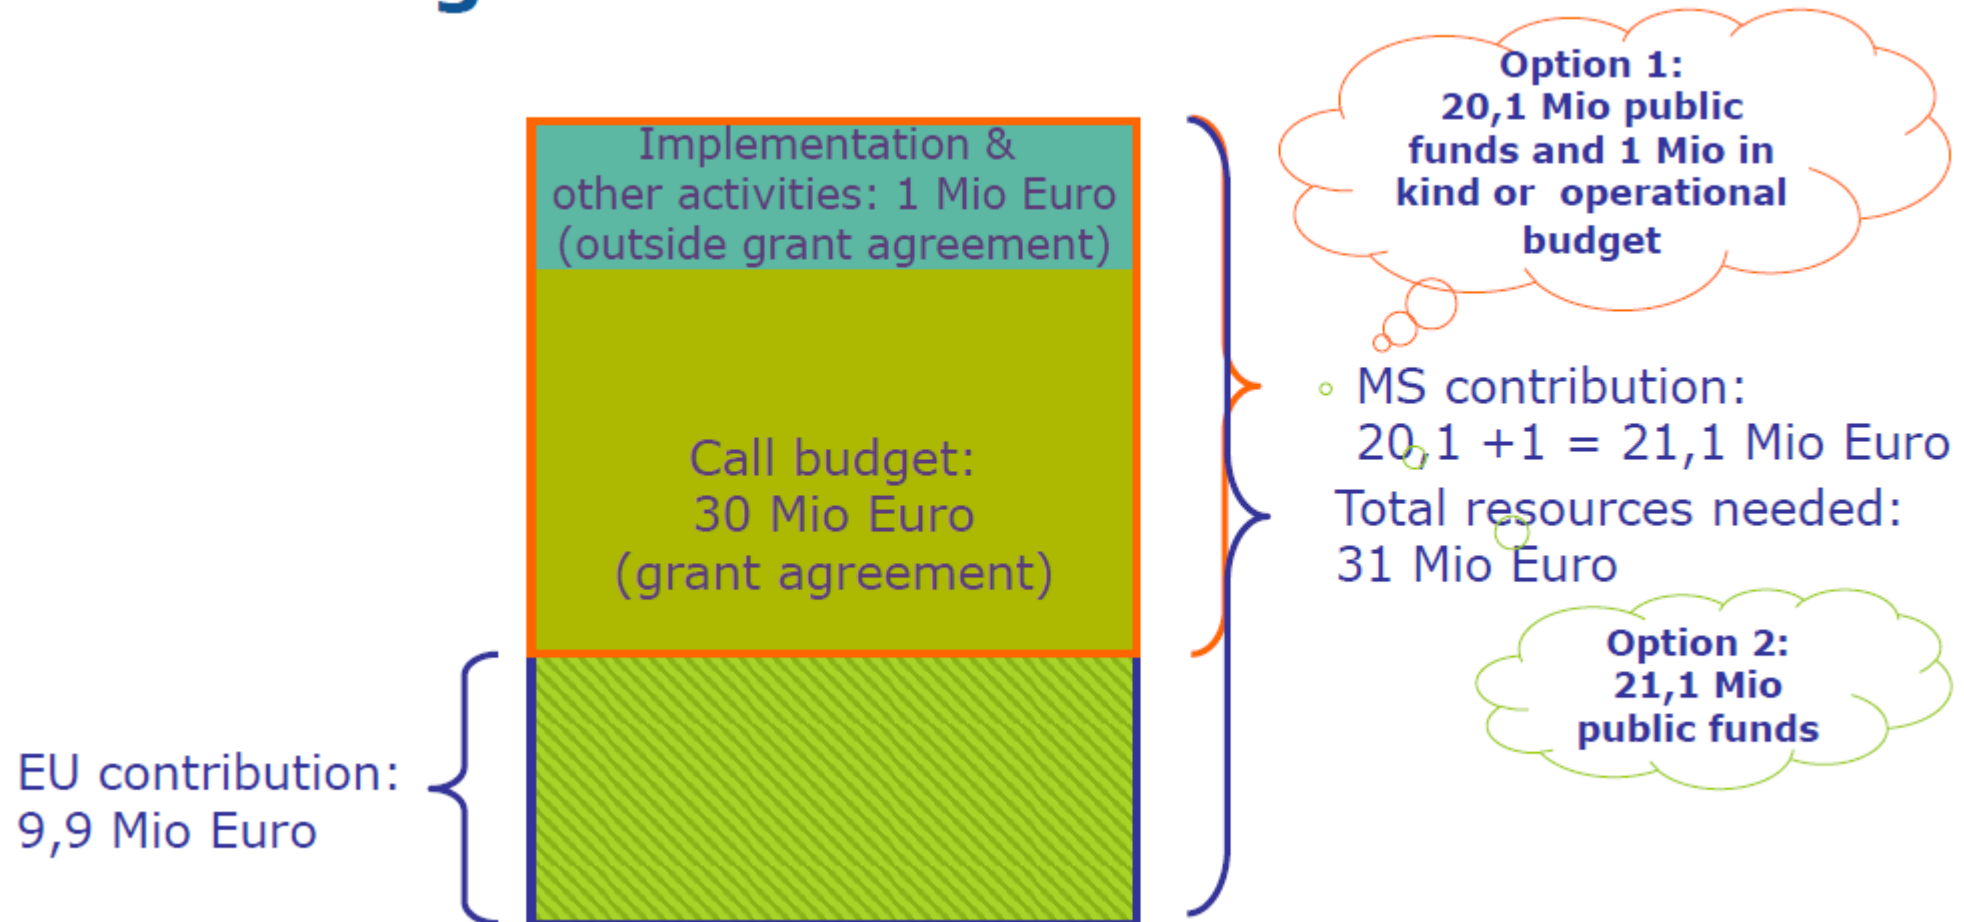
Implementation & other activities: 1 Mio Euro (outside grant agreement)

Call budget:
30 Mio Euro
(grant agreement)

EU contribution:
9,9 Mio Euro

Option 1:
20,1 Mio public funds and 1 Mio in kind or operational budget

MS contribution:
20,1 +1 = 21,1 Mio Euro

Total resources needed:
31 Mio Euro

Option 2:
21,1 Mio public funds